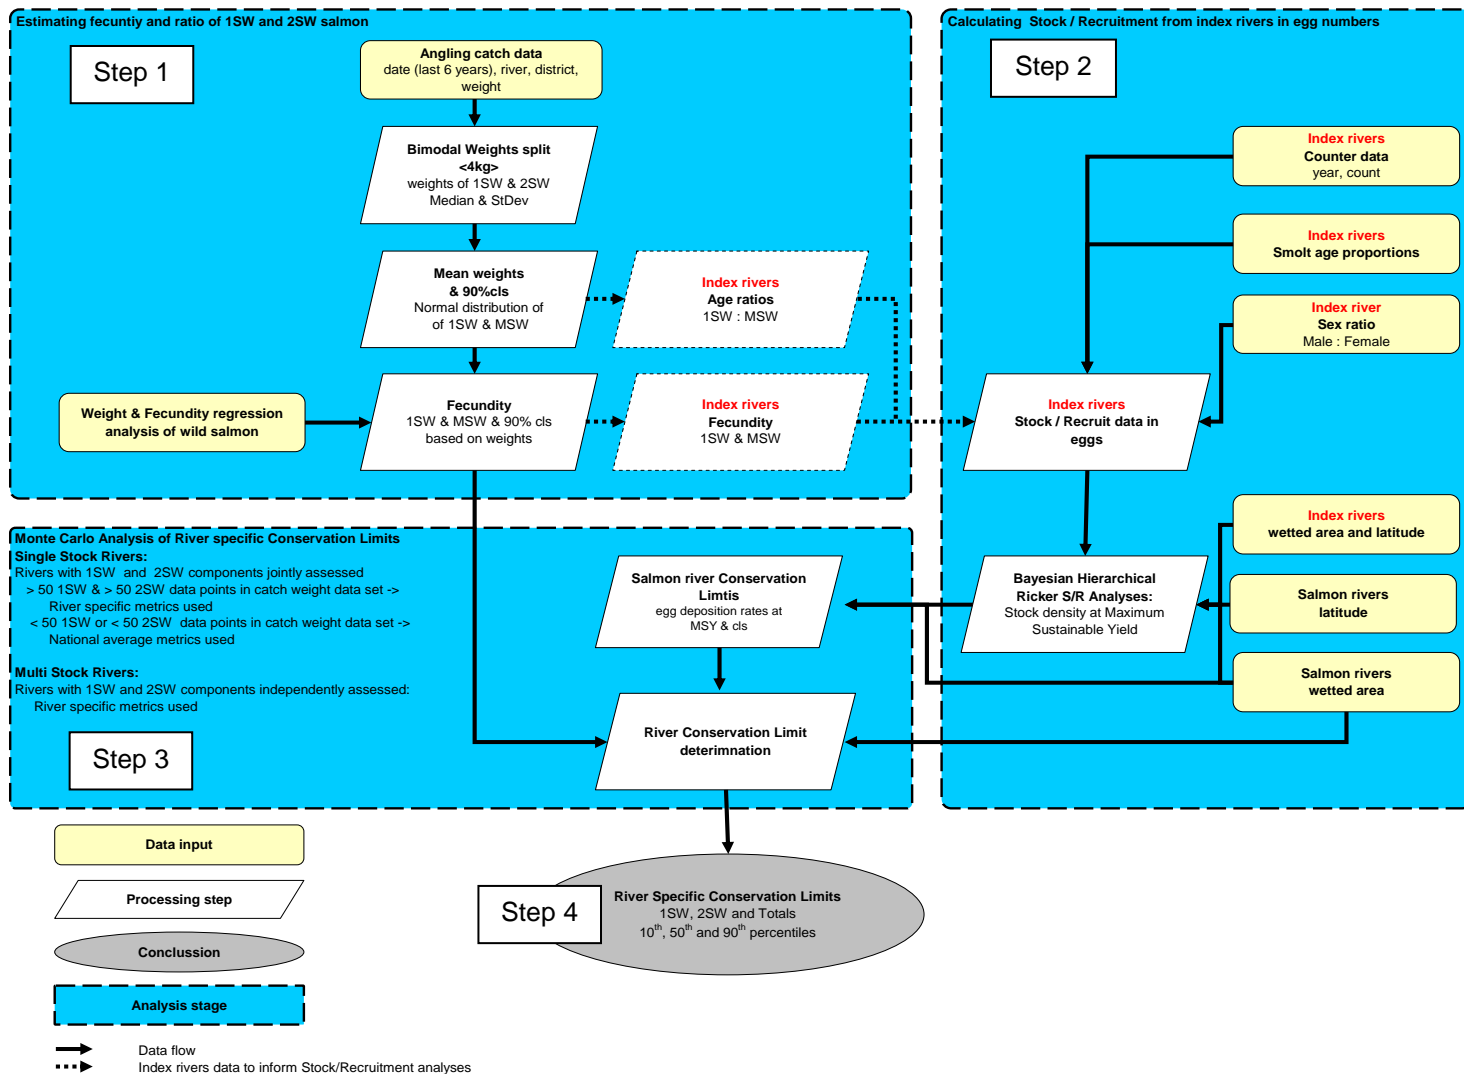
Estimating fecuntiy and ratio of 1SW and 2SW salmon

Step 1

Angling catch data
date (last 6 years), river, district, weight

Bimodal Weights split
<4kg>
weights of 1SW & 2SW
Median & StDev

Mean weights
& 90%cls
Normal distribution of
of 1SW & MSW

Index rivers
Age ratios
1SW : MSW

Weight & Fecundity regression analysis of wild salmon

Fecundity
1SW & MSW & 90% cls
based on weights

Index rivers
Fecundity
1SW & MSW

Calculating Stock / Recruitment from index rivers in egg numbers

Step 2

Index rivers
Counter data
year, count

Index rivers
Smolt age proportions

Index river
Sex ratio
Male : Female

Index rivers
Stock / Recruit data in eggs

Index rivers
wetted area and latitude

Bayesian Hierarchical Ricker S/R Analyses:
Stock density at Maximum Sustainable Yield

Salmon rivers
latitude

Salmon rivers
wetted area

Monte Carlo Analysis of River specific Conservation Limits
Single Stock Rivers:
Rivers with 1SW and 2SW components jointly assessed
> 50 1SW & > 50 2SW data points in catch weight data set ->
River specific metrics used
< 50 1SW or < 50 2SW data points in catch weight data set ->
National average metrics used

Multi Stock Rivers:
Rivers with 1SW and 2SW components independently assessed:
River specific metrics used

Step 3

Salmon river Conservation Limtis
egg deposition rates at MSY & cls

River Conservation Limit deterimnation

Data input

Processing step

Conclussion

Analysis stage

Step 4

River Specific Conservation Limits
1SW, 2SW and Totals
$10^{th}$, $50^{th}$ and $90^{th}$ percentiles

Data flow
Index rivers data to inform Stock/Recruitment analyses